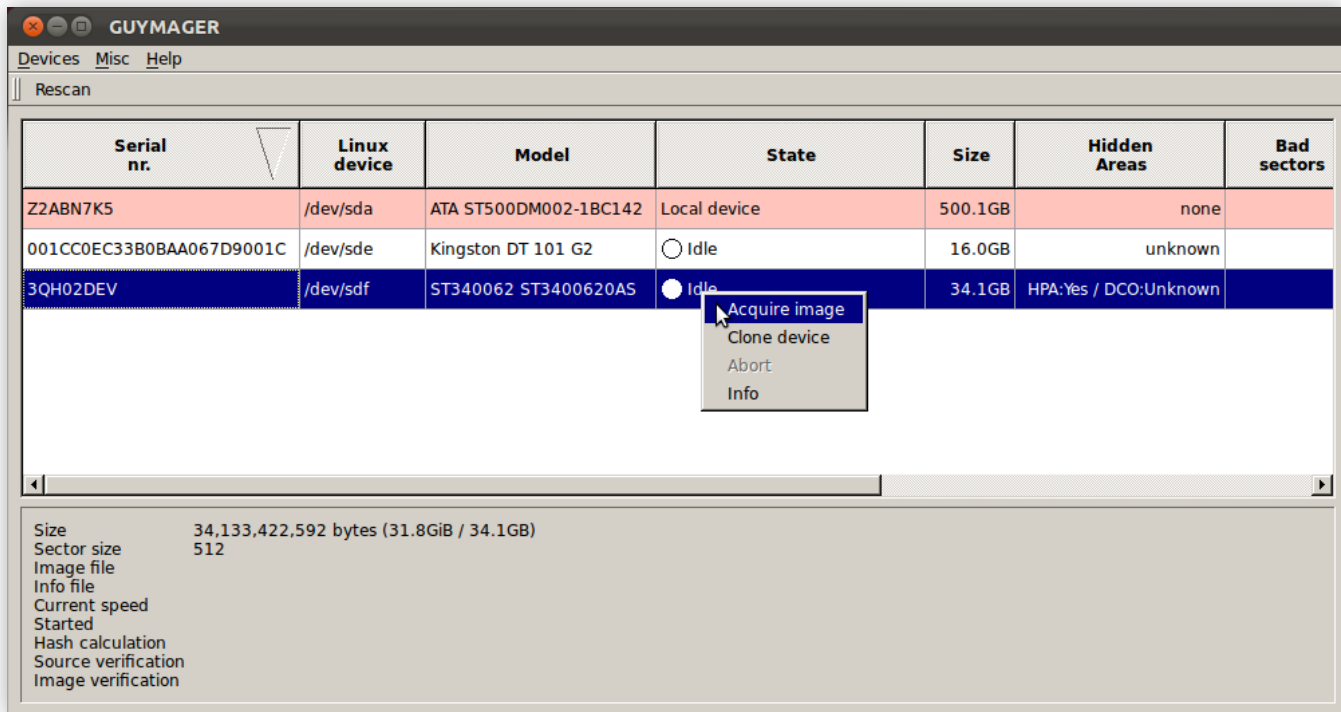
GUYMAGER

Devices Misc Help

Rescan

| Serial nr. | Linux device | Model | State | Size | Hidden Areas | Bad sectors |
|---|---|---|---|---|---|---|
| Z2ABN7K5 | /dev/sda | ATA ST500DM002-1BC142 | Local device | 500.1GB | none | |
| 001CC0EC33B0BAA067D9001C | /dev/sde | Kingston DT 101 G2 | Idle | 16.0GB | unknown | |
| 3QH02DEV | /dev/sdf | ST340062 ST3400620AS | Idle | 34.1GB | HPA:Yes / DCO:Unknown | |

Acquire image
Clone device
Abort
Info

Size 34,133,422,592 bytes (31.8GiB / 34.1GB)
Sector size 512
Image file
Info file
Current speed
Started
Hash calculation
Source verification
Image verification